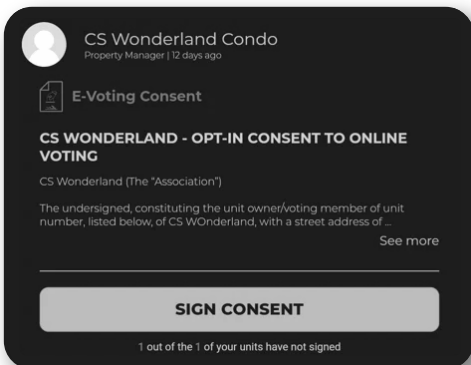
CS Wonderland Condo
Property Manager | 12 days ago

E-Voting Consent

CS WONDERLAND - OPT-IN CONSENT TO ONLINE VOTING

CS Wonderland (The "Association")

The undersigned, constituting the unit owner/voting member of unit number, listed below, of CS WOnderland, with a street address of ...

See more

SIGN CONSENT

1 out of the 1 of your units have not signed